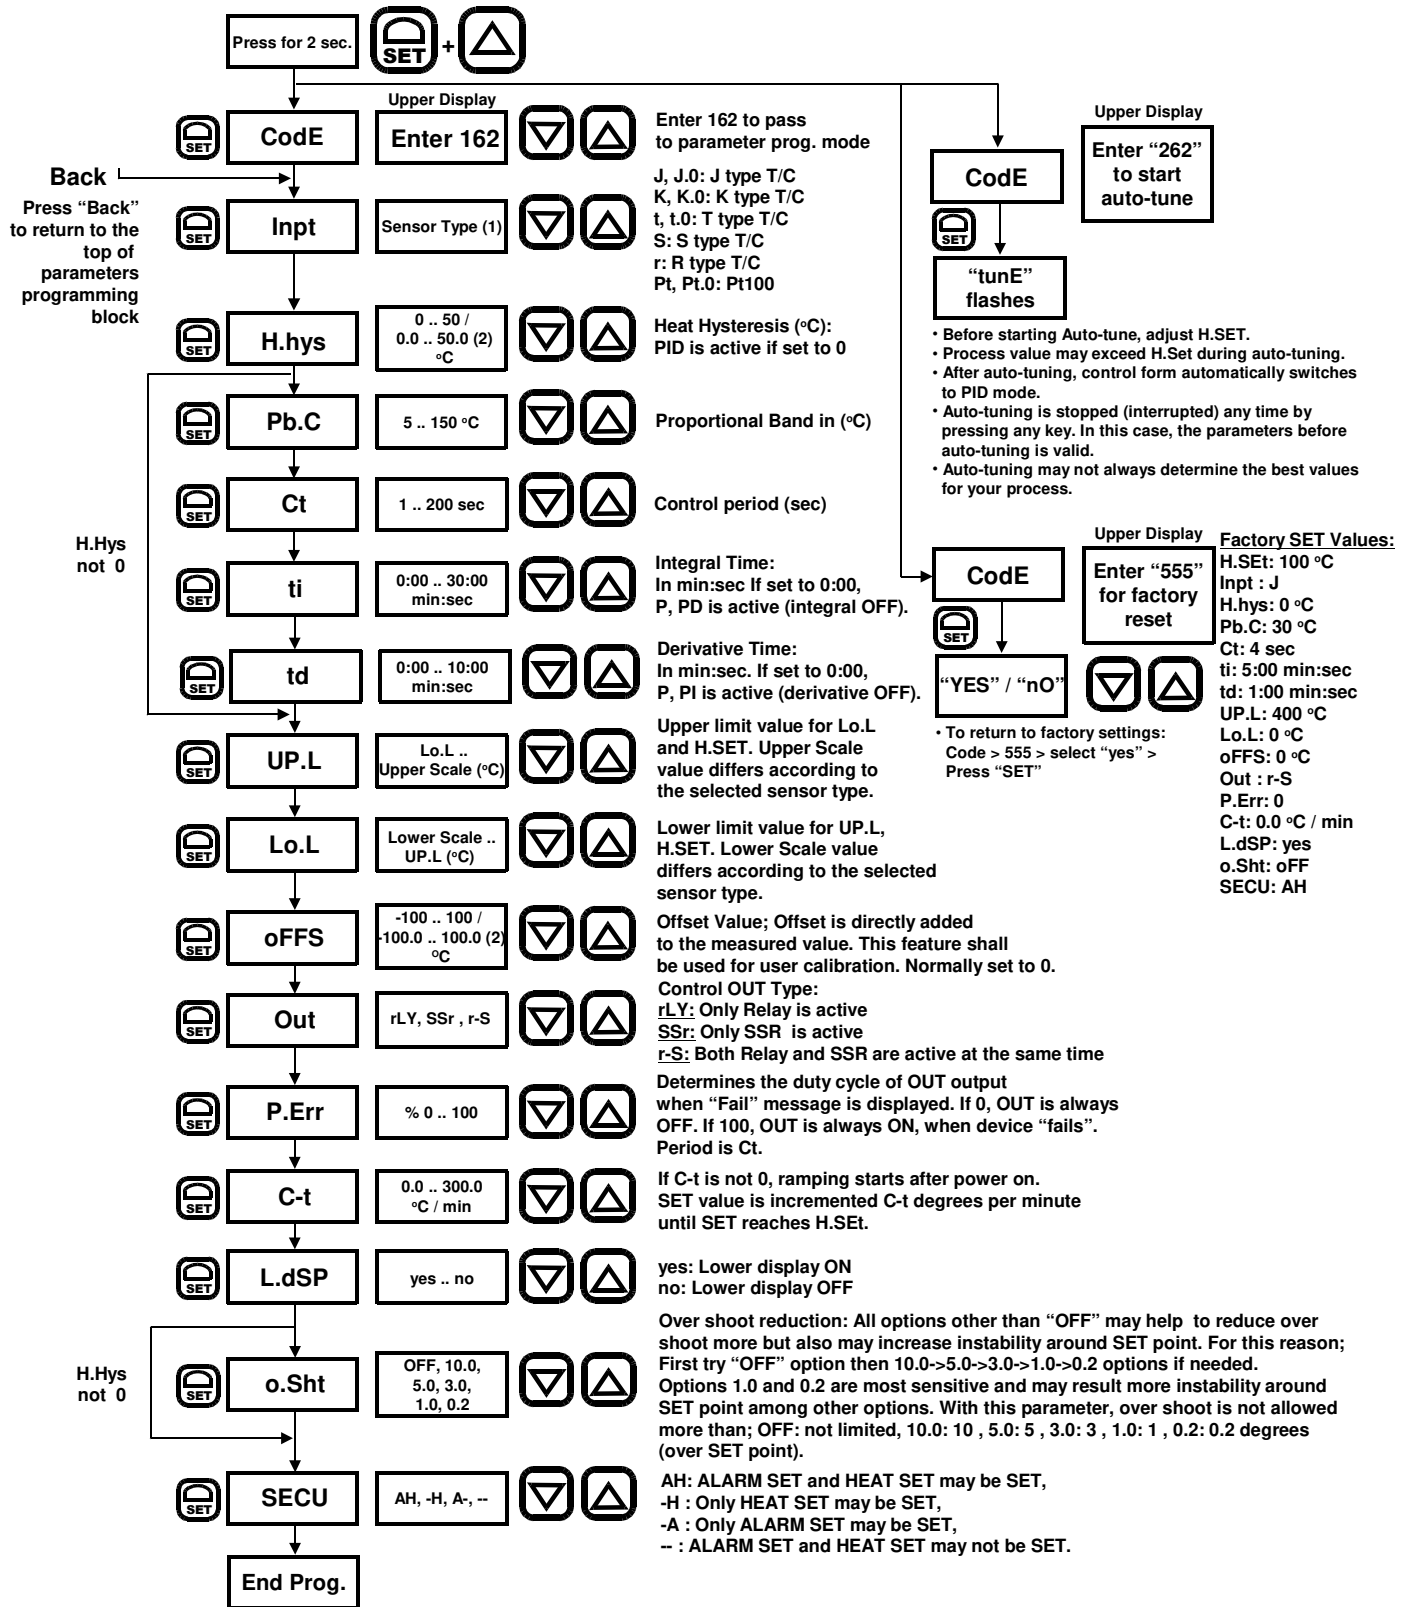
Press for 2 sec. SET + 

Upper Display

SET CodE Enter 162 Enter 162 to pass to parameter prog. mode

Back

Press "Back" to return to the top of parameters programming block

SET Inpt Sensor Type (1) J, J.0: J type T/C
K, K.0: K type T/C
t, t.0: T type T/C
S: S type T/C
r: R type T/C
Pt, Pt.0: Pt100

SET H.hys 0 .. 50 / 0.0 .. 50.0 (2) °C Heat Hysteresis (°C): PID is active if set to 0

SET Pb.C 5 .. 150 °C Proportional Band in (°C)

SET Ct 1 .. 200 sec Control period (sec)

H.Hys not 0

SET ti 0:00 .. 30:00 min:sec Integral Time: In min:sec If set to 0:00, P, PD is active (integral OFF).

SET td 0:00 .. 10:00 min:sec Derivative Time: In min:sec. If set to 0:00, P, PI is active (derivative OFF).

SET UP.L Lo.L .. Upper Scale (°C) Upper limit value for Lo.L and H.SET. Upper Scale value differs according to the selected sensor type.

SET Lo.L Lower Scale .. UP.L (°C) Lower limit value for UP.L, H.SET. Lower Scale value differs according to the selected sensor type.

SET oFFS -100 .. 100 / -100.0 .. 100.0 (2) °C Offset Value; Offset is directly added to the measured value. This feature shall be used for user calibration. Normally set to 0.

SET Out rLY, SSr , r-S Control OUT Type:
rLY: Only Relay is active
SSr: Only SSR is active
r-S: Both Relay and SSR are active at the same time

SET P.Err % 0 .. 100 Determines the duty cycle of OUT output when "Fail" message is displayed. If 0, OUT is always OFF. If 100, OUT is always ON, when device "fails". Period is Ct.

SET C-t 0.0 .. 300.0 °C / min If C-t is not 0, ramping starts after power on. SET value is incremented C-t degrees per minute until SET reaches H.SEt.

SET L.dSP yes .. no yes: Lower display ON
no: Lower display OFF

H.Hys not 0

SET o.Sht OFF, 10.0, 5.0, 3.0, 1.0, 0.2 Over shoot reduction: All options other than "OFF" may help to reduce over shoot more but also may increase instability around SET point. For this reason; First try "OFF" option then 10.0->5.0->3.0->1.0->0.2 options if needed. Options 1.0 and 0.2 are most sensitive and may result more instability around SET point among other options. With this parameter, over shoot is not allowed more than; OFF: not limited, 10.0: 10 , 5.0: 5 , 3.0: 3 , 1.0: 1 , 0.2: 0.2 degrees (over SET point).

SET SECU AH, -H, A-, -- AH: ALARM SET and HEAT SET may be SET,
-H : Only HEAT SET may be SET,
-A : Only ALARM SET may be SET,
-- : ALARM SET and HEAT SET may not be SET.

End Prog.

Upper Display

CodE Enter "262" to start auto-tune

SET

"tunE" flashes

• Before starting Auto-tune, adjust H.SET.
• Process value may exceed H.Set during auto-tuning.
• After auto-tuning, control form automatically switches to PID mode.
• Auto-tuning is stopped (interrupted) any time by pressing any key. In this case, the parameters before auto-tuning is valid.
• Auto-tuning may not always determine the best values for your process.

Upper Display

CodE Enter "555" for factory reset

SET

"YES" / "nO"

• To return to factory settings: Code > 555 > select "yes" > Press "SET"

Factory SET Values:
H.SEt: 100 °C
Inpt : J
H.hys: 0 °C
Pb.C: 30 °C
Ct: 4 sec
ti: 5:00 min:sec
td: 1:00 min:sec
UP.L: 400 °C
Lo.L: 0 °C
oFFS: 0 °C
Out : r-S
P.Err: 0
C-t: 0.0 °C / min
L.dSP: yes
o.Sht: oFF
SECU: AH